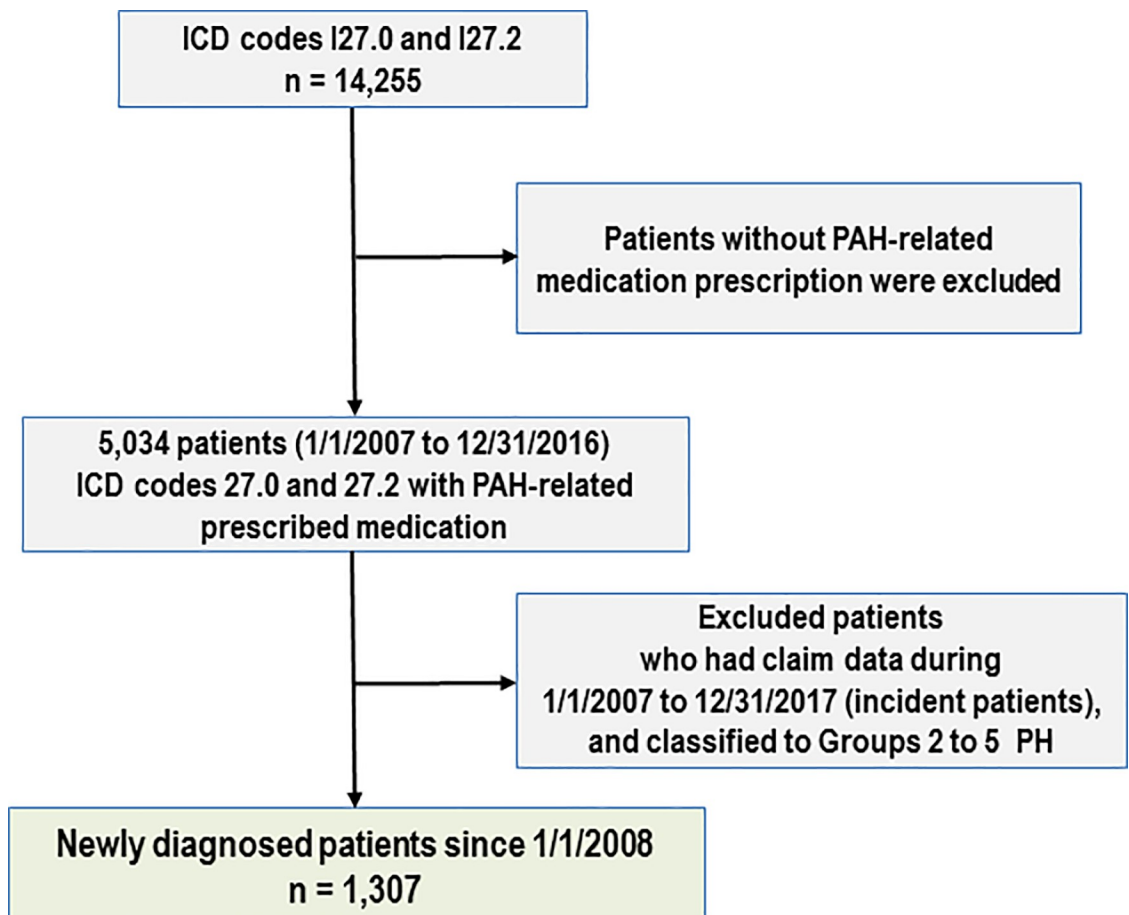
ICD codes I27.0 and I27.2
n = 14,255

Patients without PAH-related medication prescription were excluded

5,034 patients (1/1/2007 to 12/31/2016)
ICD codes 27.0 and 27.2 with PAH-related prescribed medication

Excluded patients
who had claim data during
1/1/2007 to 12/31/2017 (incident patients), and classified to Groups 2 to 5 PH

Newly diagnosed patients since 1/1/2008
n = 1,307